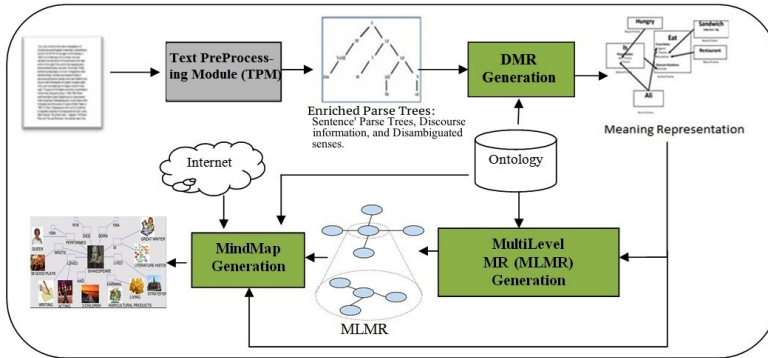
Text PreProcessing Module (TPM)

DMR Generation

Enriched Parse Trees: Sentence' Parse Trees, Discourse information, and Disambiguated senses.

Hungry

Sandwich

Eat

Restaurant

Ali

Meaning Representation

Internet

Ontology

MindMap Generation

MultiLevel MR (MLMR) Generation

MLMR

QUEEN

WROTE

PERFORMED

DIED

BORN

SHAKESPEARE

GREAT WRITER

LITERATURE HISTORY

38 GOOD PLAYS

WRITING

ACTING

3 CHILDREN

AGRICULTURAL PRODUCTS

LIVING

STRATFORD